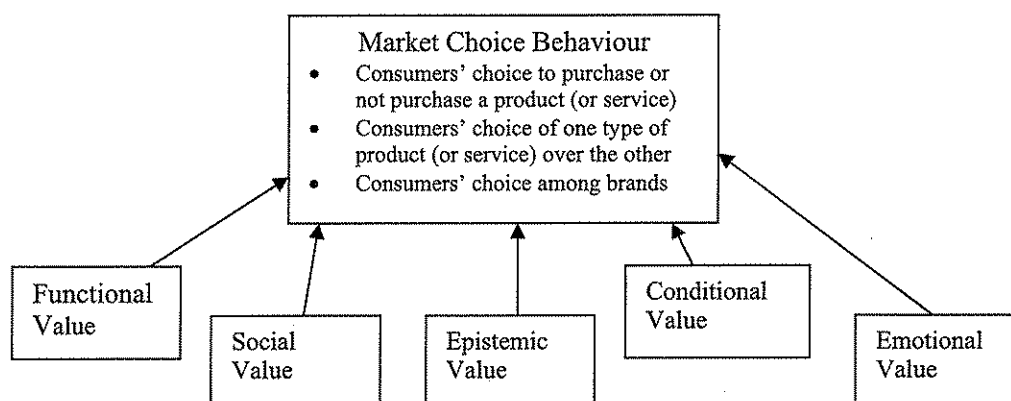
Market Choice Behaviour

- Consumers' choice to purchase or not purchase a product (or service)
- Consumers' choice of one type of product (or service) over the other
- Consumers' choice among brands

Functional Value

Social Value

Epistemic Value

Conditional Value

Emotional Value